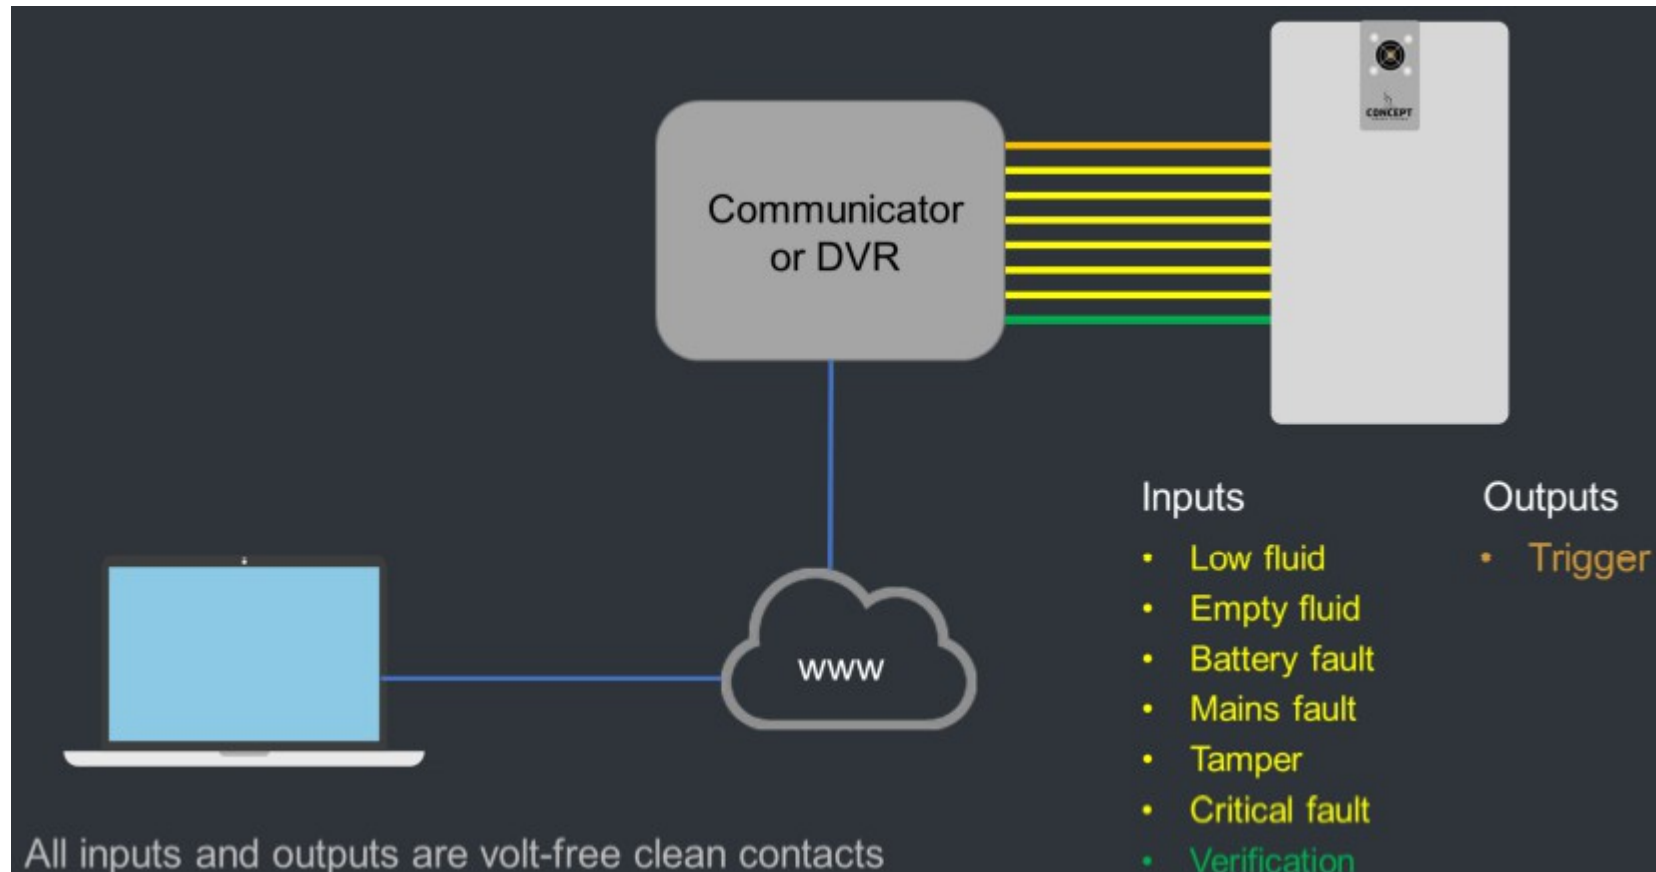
Communicator or DVR

CONCEPT

www

Inputs
- Low fluid
- Empty fluid
- Battery fault
- Mains fault
- Tamper
- Critical fault
- Verification

Outputs
- Trigger

All inputs and outputs are volt-free clean contacts